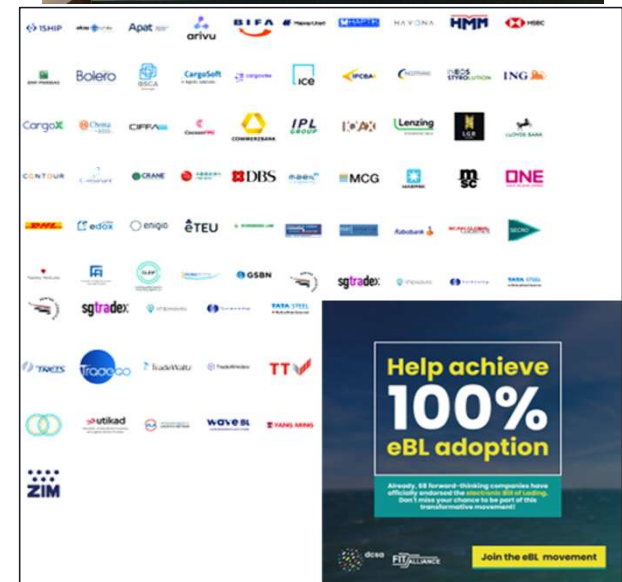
ISHIP

Apat

arivu

BIFA

HAVONA

HMM

HSBC

Bolero

BSCA

CargoSoft

ICE

IFCBA

INEOS STYROLUTION

ING

CargoX

CIFFA

COMMERZBANK

IPL GROUP

Lenzing

LLOYDS BANK

CONTOUR

CRANE

DBS

MCG

msc

ONE

DHL

edox

enigio

eTEU

Rabobank

SECNO

GSBN

sgtradex

TATA STEEL

sgtradex

TATA STEEL

Help achieve 100% eBL adoption

Already, 68 forward-thinking companies have officially endorsed the electronic Bill of Lading. Don't miss your chance to be part of this transformative movement!

Traceo

TradeWaltz

TT

utikad

wave BL

YANG MING

ZIM

dcsa

FIT ALLIANCE

Join the eBL movement